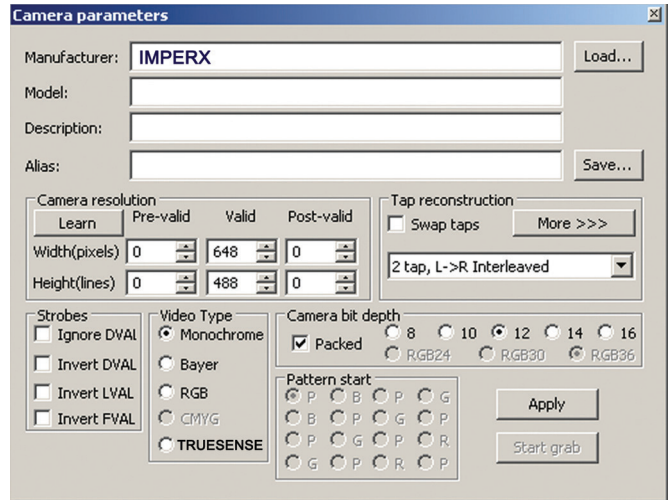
Camera parameters

Manufacturer: IMPERX

Load...

Model:

Description:

Alias:

Save...

Camera resolution

Learn

Pre-valid

Valid

Post-valid

Width(pixels) 0 648 0

Height(lines) 0 488 0

Tap reconstruction

Swap taps

More >>>

2 tap, L->R Interleaved

Strobes

Ignore DVAL

Invert DVAL

Invert LVAL

Invert FVAL

Video Type

Monochrome

Bayer

RGB

CMYG

TRUESENSE

Camera bit depth

Packed

8 10 12 14 16

RGB24 RGB30 RGB36

Pattern start

P B P G

B P G P

P G P R

G P R P

Apply

Start grab